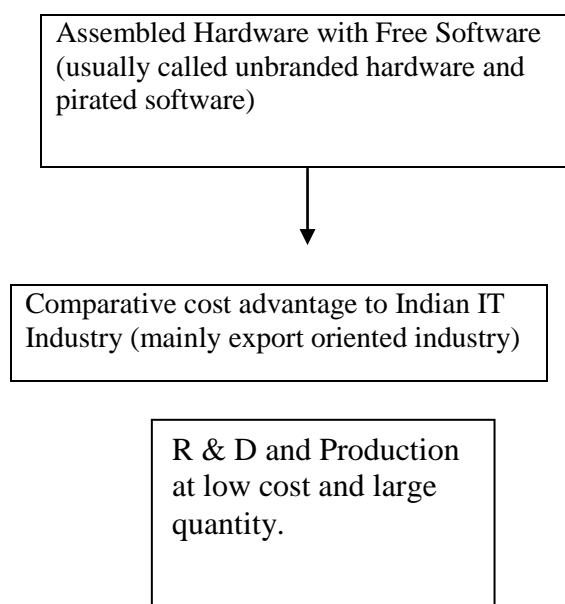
Assembled Hardware with Free Software (usually called unbranded hardware and pirated software)

Comparative cost advantage to Indian IT Industry (mainly export oriented industry)

R & D and Production at low cost and large quantity.